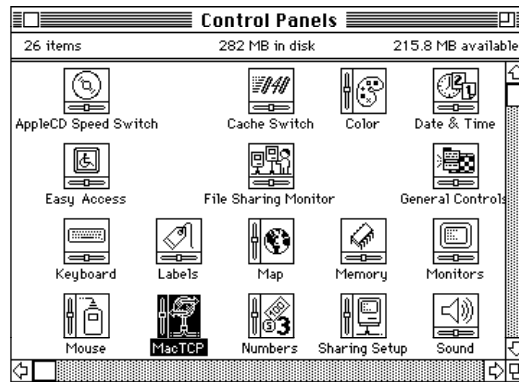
Control Panels

26 items 282 MB in disk 215.8 MB available

AppleCD Speed Switch
Cache Switch
Color
Date & Time
Easy Access
File Sharing Monitor
General Controls
Keyboard
Labels
Map
Memory
Monitors
Mouse
MacTCP
Numbers
Sharing Setup
Sound